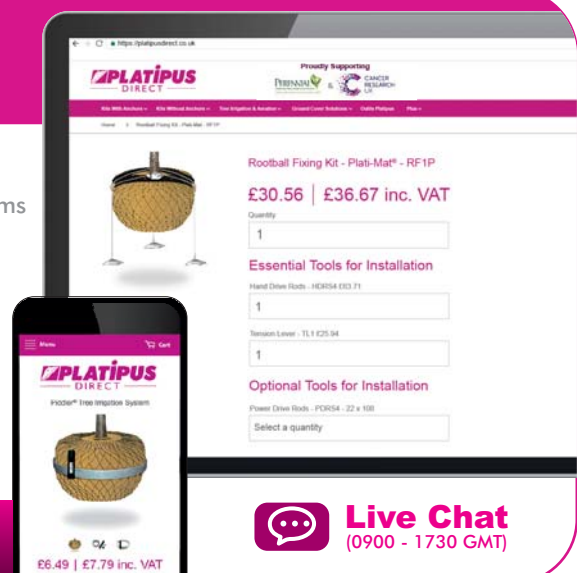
ms

https://platipusdirect.co.uk

PLATIPUS DIRECT

Proudly Supporting

PERENNIAL & CANCER RESEARCH UK

Kits With Anchors Kits Without Anchors Tree Irrigation & Aeration Ground Cover Solutions Outlet Platipus Plus

Home > Rootball Fixing Kit - Plati-Mat - RF1P

Rootball Fixing Kit - Plati-Mat® - RF1P

£30.56 | £36.67 inc. VAT

Quantity

1

Essential Tools for Installation

Hand Drive Rods - HDRS4 £10.71

1

Tension Lever - TL1 £25.94

1

Optional Tools for Installation

Power Drive Rods - PDRS4 - 22 x 100

Select a quantity

Menu

Cart

PLATIPUS DIRECT

Irrigator® Tree Irrigation System

£6.49 | £7.79 inc. VAT

Live Chat
(0900 - 1730 GMT)